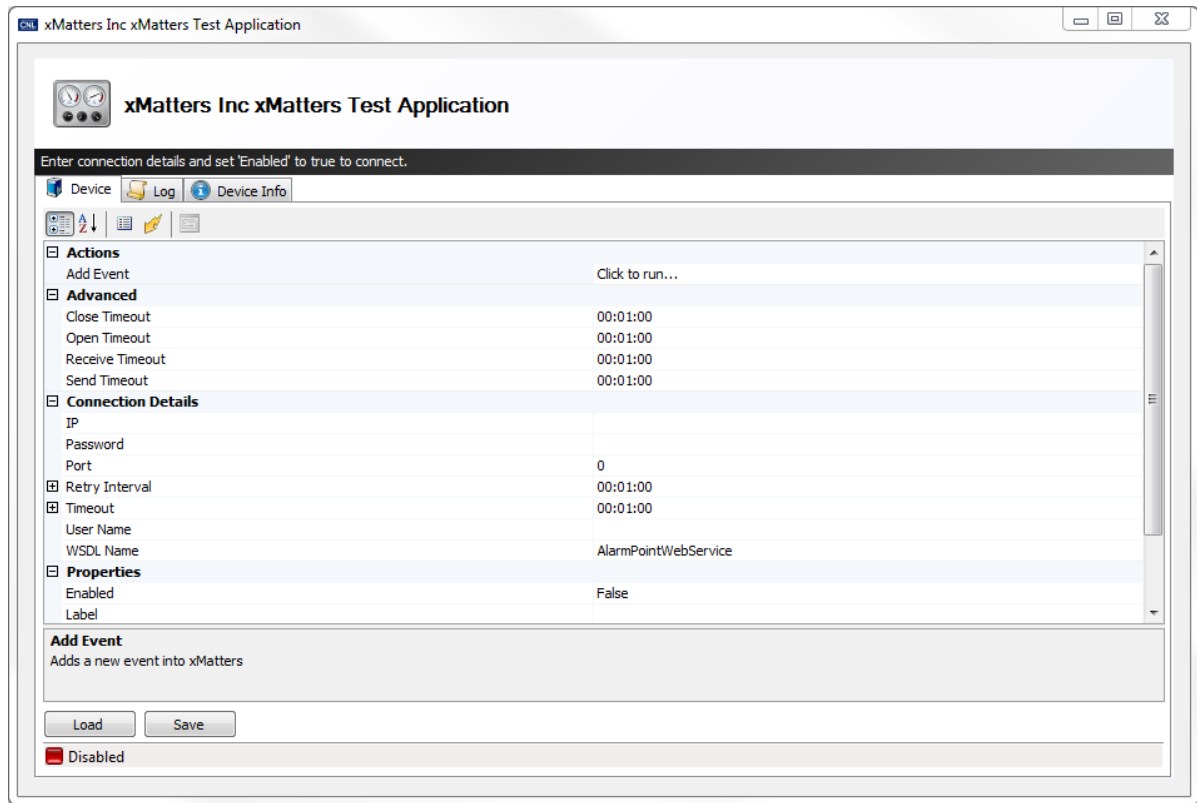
CNL xMatters Inc xMatters Test Application

xMatters Inc xMatters Test Application

Enter connection details and set 'Enabled' to true to connect.

Device | Log | Device Info

| | |
|---|---|
| ⊟ **Actions** | |
| Add Event | Click to run... |
| ⊟ **Advanced** | |
| Close Timeout | 00:01:00 |
| Open Timeout | 00:01:00 |
| Receive Timeout | 00:01:00 |
| Send Timeout | 00:01:00 |
| ⊟ **Connection Details** | |
| IP | |
| Password | |
| Port | 0 |
| ⊞ Retry Interval | 00:01:00 |
| ⊞ Timeout | 00:01:00 |
| User Name | |
| WSDL Name | AlarmPointWebService |
| ⊟ **Properties** | |
| Enabled | False |
| Label | |

**Add Event**
Adds a new event into xMatters

Load Save

Disabled